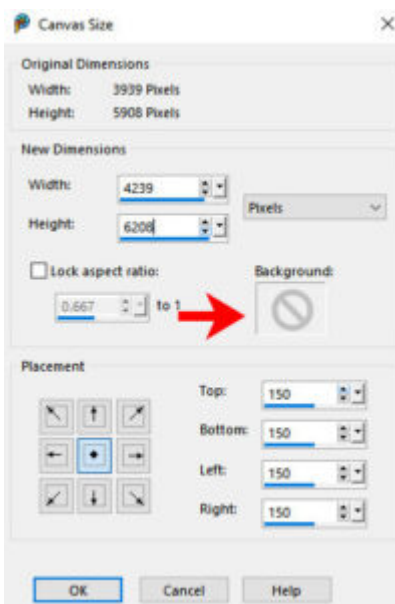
Canvas Size

Original Dimensions
Width: 3939 Pixels
Height: 5908 Pixels

New Dimensions
Width: 4239
Height: 6208
Pixels
Lock aspect ratio:
0.667 to 1
Background:

Placement
Top: 150
Bottom: 150
Left: 150
Right: 150

OK
Cancel
Help